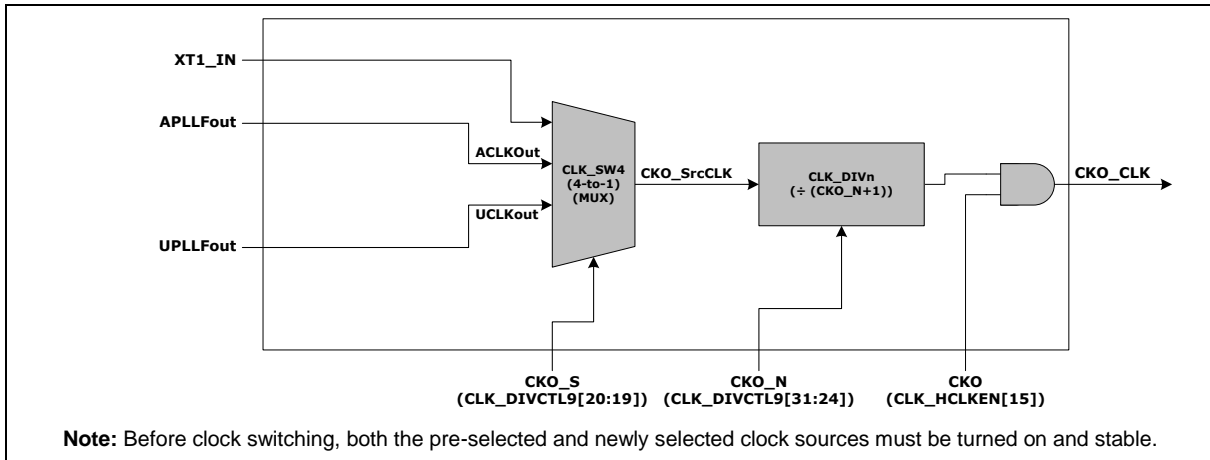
XT1_IN

APLLFout

ACLKOut

UCLKout

UPLLFout

CLK_SW4
(4-to-1)
(MUX)

CKO_SrcCLK

CLK_DIVn
(÷ (CKO_N+1))

CKO_CLK

CKO_S
(CLK_DIVCTL9[20:19])

CKO_N
(CLK_DIVCTL9[31:24])

CKO
(CLK_HCLKEN[15])

**Note:** Before clock switching, both the pre-selected and newly selected clock sources must be turned on and stable.